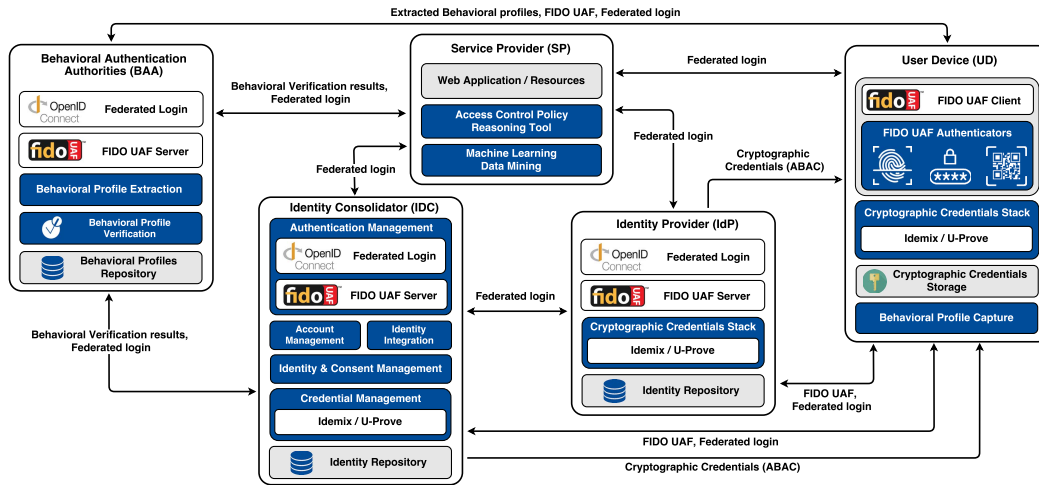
Extracted Behavioral profiles, FIDO UAF, Federated login

Behavioral Authentication Authorities (BAA)

OpenID Connect

Federated Login

fido UAF

FIDO UAF Server

Behavioral Profile Extraction

Behavioral Profile Verification

Behavioral Profiles Repository

Behavioral Verification results, Federated login

Service Provider (SP)

Web Application / Resources

Access Control Policy Reasoning Tool

Machine Learning Data Mining

Federated login

User Device (UD)

fido UAF

FIDO UAF Client

FIDO UAF Authenticators

Cryptographic Credentials Stack

Idemix / U-Prove

Cryptographic Credentials Storage

Behavioral Profile Capture

Federated login

Federated login

Cryptographic Credentials (ABAC)

Identity Consolidator (IDC)

Authentication Management

OpenID Connect

Federated Login

fido UAF

FIDO UAF Server

Account Management

Identity Integration

Identity & Consent Management

Credential Management

Idemix / U-Prove

Identity Repository

Federated login

Identity Provider (IdP)

OpenID Connect

Federated Login

fido UAF

FIDO UAF Server

Cryptographic Credentials Stack

Idemix / U-Prove

Identity Repository

Behavioral Verification results, Federated login

FIDO UAF, Federated login

FIDO UAF, Federated login

Cryptographic Credentials (ABAC)